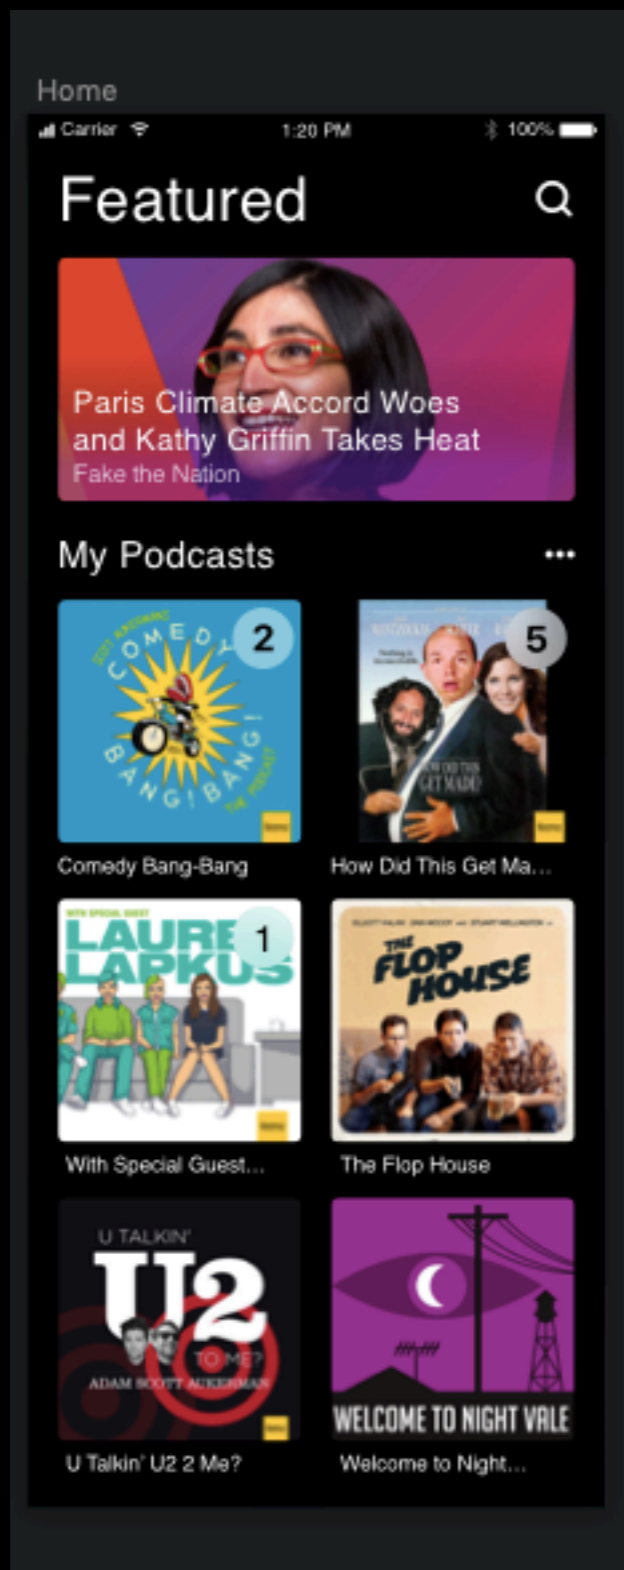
Home

Carrier 1:20 PM 100%

Featured

Paris Climate Accord Woes and Kathy Griffin Takes Heat
Fake the Nation

My Podcasts •••

COMEDY BANG! BANG!
2

5
HOW DID THIS GET MADE

Comedy Bang-Bang

How Did This Get Ma...

WITH SPECIAL GUEST
LAUREN LAPKUS
1

THE FLOP HOUSE

With Special Guest...

The Flop House

U TALKIN' U2 TO ME?
ADAM SCOTT AUKERMAN

WELCOME TO NIGHT VALE

U Talkin' U2 2 Me?

Welcome to Night...